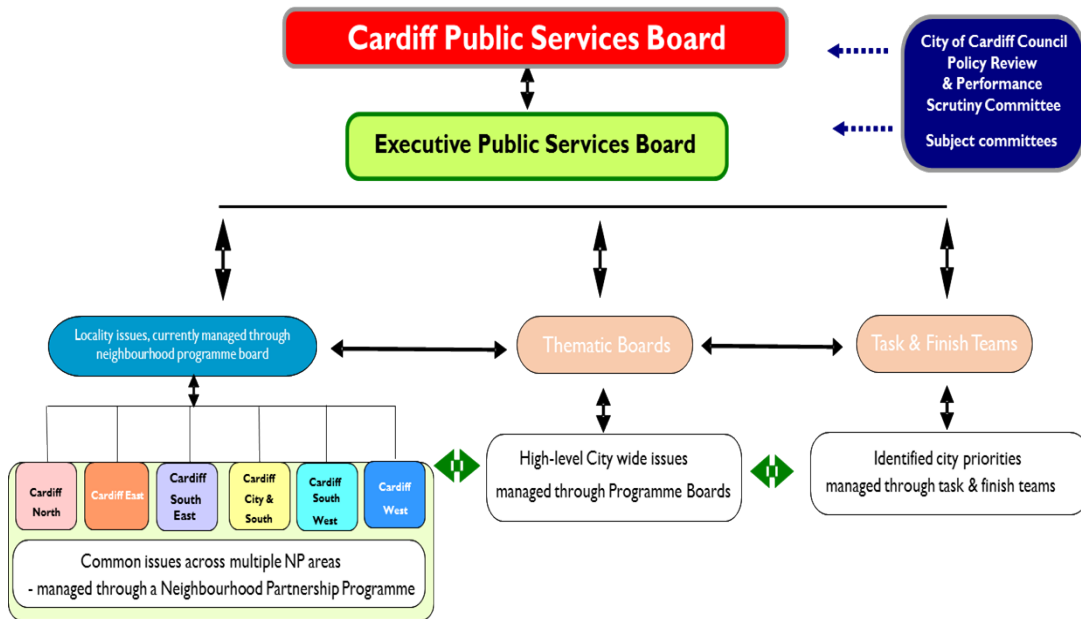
Cardiff Public Services Board

Executive Public Services Board

City of Cardiff Council Policy Review & Performance Scrutiny Committee

Subject committees

Locality issues, currently managed through neighbourhood programme board

Thematic Boards

Task & Finish Teams

Cardiff North

Cardiff East

Cardiff South East

Cardiff City & South

Cardiff South West

Cardiff West

Common issues across multiple NP areas - managed through a Neighbourhood Partnership Programme

High-level City wide issues managed through Programme Boards

Identified city priorities managed through task & finish teams